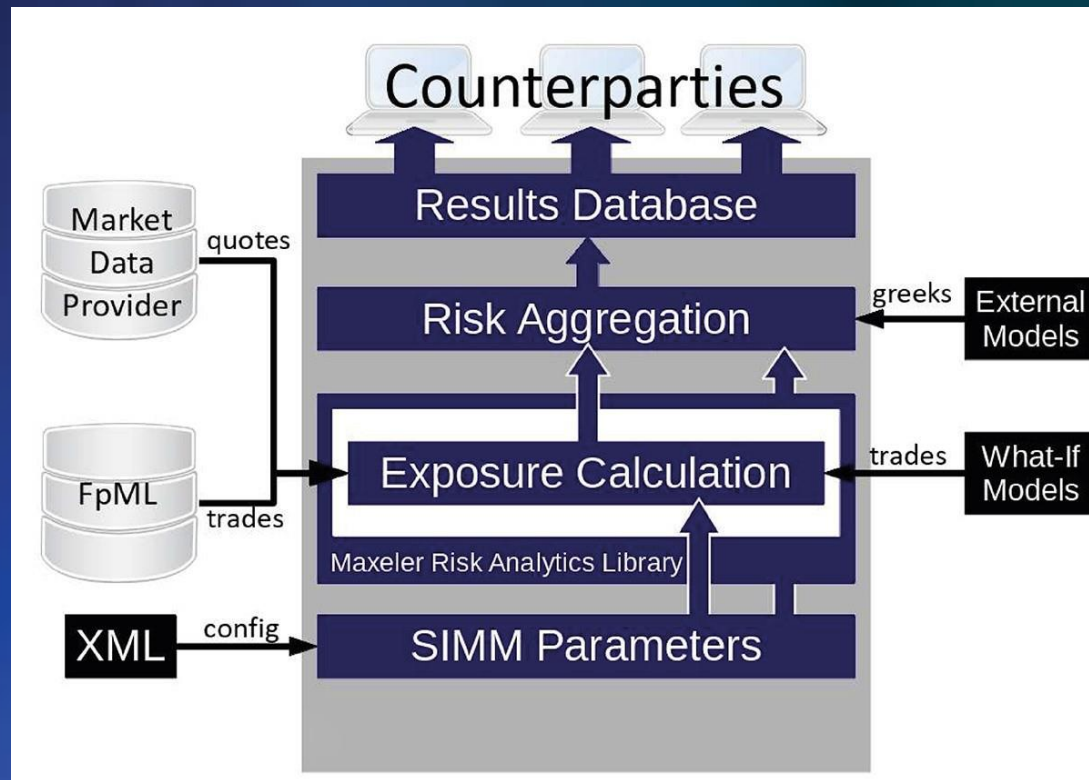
Counterparties

Results Database

Market Data Provider

quotes

Risk Aggregation

greeks

External Models

FpML

trades

Exposure Calculation

trades

What-If Models

Maxeler Risk Analytics Library

XML

config

SIMM Parameters